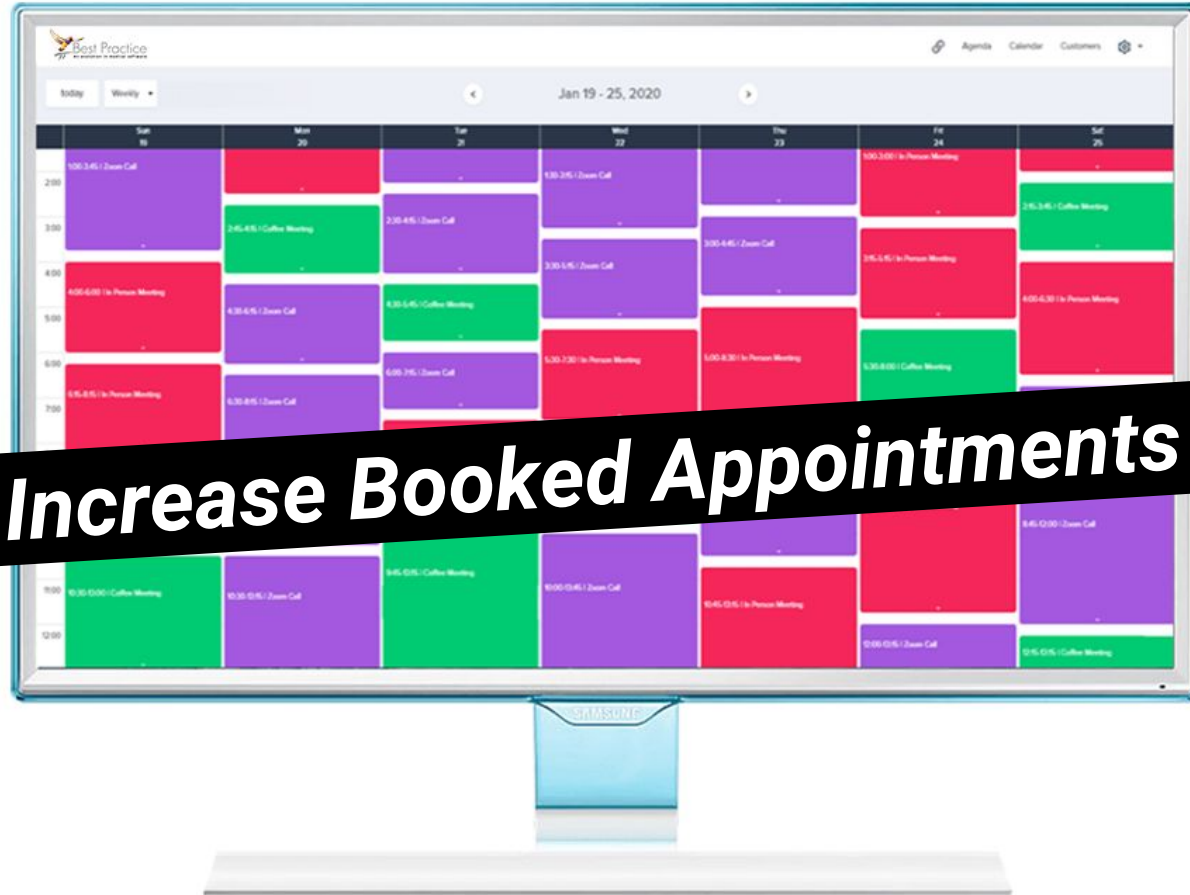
Best Practice
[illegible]

Agenda Calendar Customers

today Weekly

Jan 19 - 25, 2020

| Sun 19 | Mon 20 | Tue 21 | Wed 22 | Thu 23 | Fri 24 | Sat 25 |
|---|---|---|---|---|---|---|

2:00
3:00
4:00
5:00
6:00
7:00
11:00
12:00

1:00-3:45 / Zoom Call
4:00-6:00 / In Person Meeting
5:15-8:15 / In Person Meeting
10:30-12:00 / Coffee Meeting

2:45-4:15 / Coffee Meeting
4:30-6:15 / Zoom Call
6:30-8:15 / Zoom Call
10:30-12:15 / Zoom Call

2:30-4:15 / Zoom Call
4:30-5:45 / Coffee Meeting
6:00-7:15 / Zoom Call
9:45-12:15 / Coffee Meeting

1:30-3:15 / Zoom Call
3:30-5:15 / Zoom Call
5:30-7:30 / In Person Meeting
10:00-12:45 / Zoom Call

3:00-4:45 / Zoom Call
5:00-8:30 / In Person Meeting
10:45-12:15 / In Person Meeting

1:00-3:00 / In Person Meeting
3:15-5:15 / In Person Meeting
5:30-8:00 / Coffee Meeting
12:00-12:15 / Zoom Call

2:15-3:45 / Coffee Meeting
4:00-6:30 / In Person Meeting
8:45-12:00 / Zoom Call
12:15-12:15 / Coffee Meeting

Increase Booked Appointments

SAMSUNG